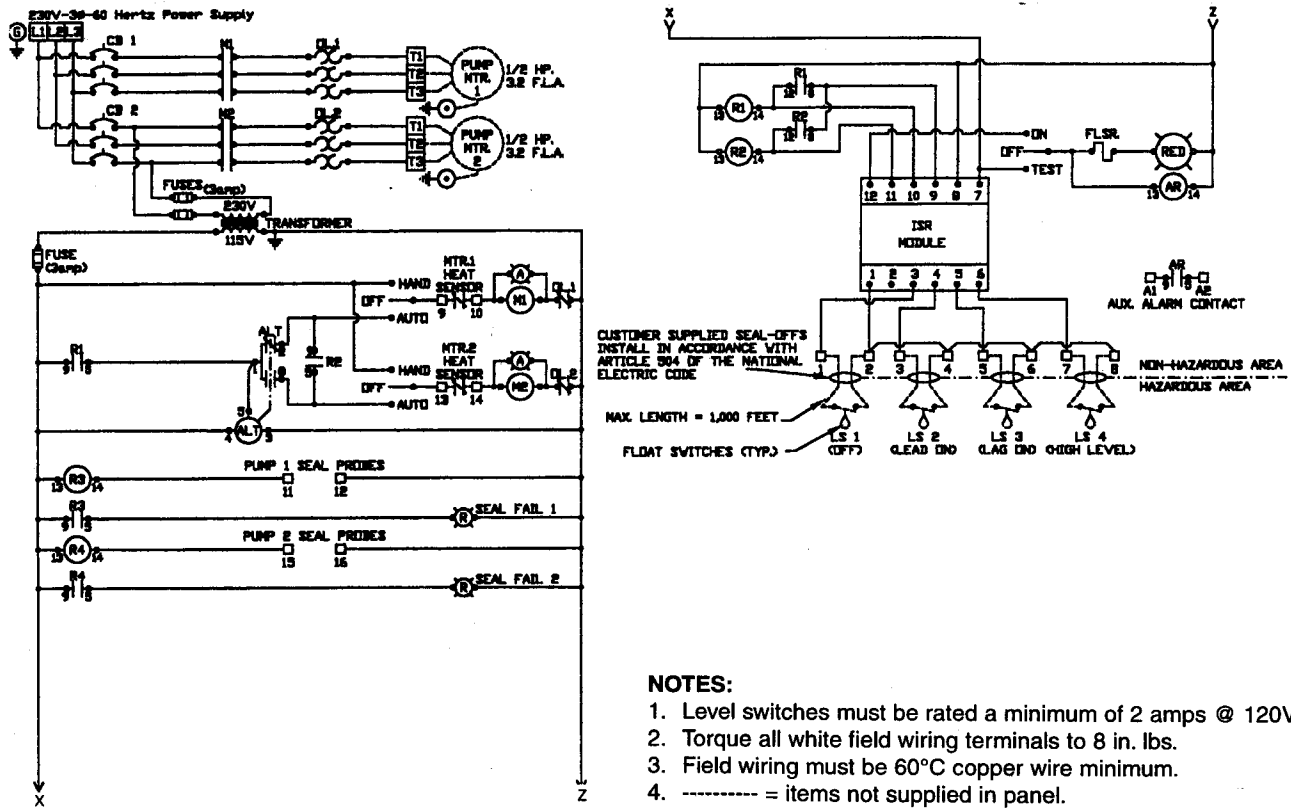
230V-3Ø-60 Hertz Power Supply

G L1 L2 L3

CB 1

M1

OL 1

T1 T2 T3

PUMP MTR. 1

1/2 HP. 3.2 F.L.A.

CB 2

M2

OL 2

T1 T2 T3

PUMP MTR. 2

1/2 HP. 3.2 F.L.A.

FUSES (3amp)

230V

TRANSFORMER

115V

FUSE (3amp)

HAND

OFF

AUTO

MTR.1 HEAT SENSOR

9 10

A

M1

OL 1

R1

9 5

ALT

12 59 R2

HAND

OFF

AUTO

MTR.2 HEAT SENSOR

13 14

A

M2

OL 2

59

4 ALT 3

R3

13 14

PUMP 1 SEAL PROBES

11 12

R3

9 5

R

SEAL FAIL 1

R4

13 14

PUMP 2 SEAL PROBES

15 16

R4

9 5

R

SEAL FAIL 2

X

Z

X

Z

R1

12 8

R1

13 14

R2

12 8

R2

13 14

ON

OFF

TEST

FLSR.

RED

AR

13 14

12 11 10 9 8 7

ISR MODULE

1 2 3 4 5 6

AR

A1 9 5 A2

AUX. ALARM CONTACT

CUSTOMER SUPPLIED SEAL-OFFS INSTALL IN ACCORDANCE WITH ARTICLE 504 OF THE NATIONAL ELECTRIC CODE

1 2 3 4 5 6 7 8

NON-HAZARDOUS AREA

HAZARDOUS AREA

MAX. LENGTH = 1,000 FEET

FLOAT SWITCHES (TYP.)

LS 1 (OFF)

LS 2 (LEAD ON)

LS 3 (LAG ON)

LS 4 (HIGH LEVEL)

NOTES:

1. Level switches must be rated a minimum of 2 amps @ 120V

2. Torque all white field wiring terminals to 8 in. lbs.

3. Field wiring must be 60°C copper wire minimum.

4. ---------- = items not supplied in panel.